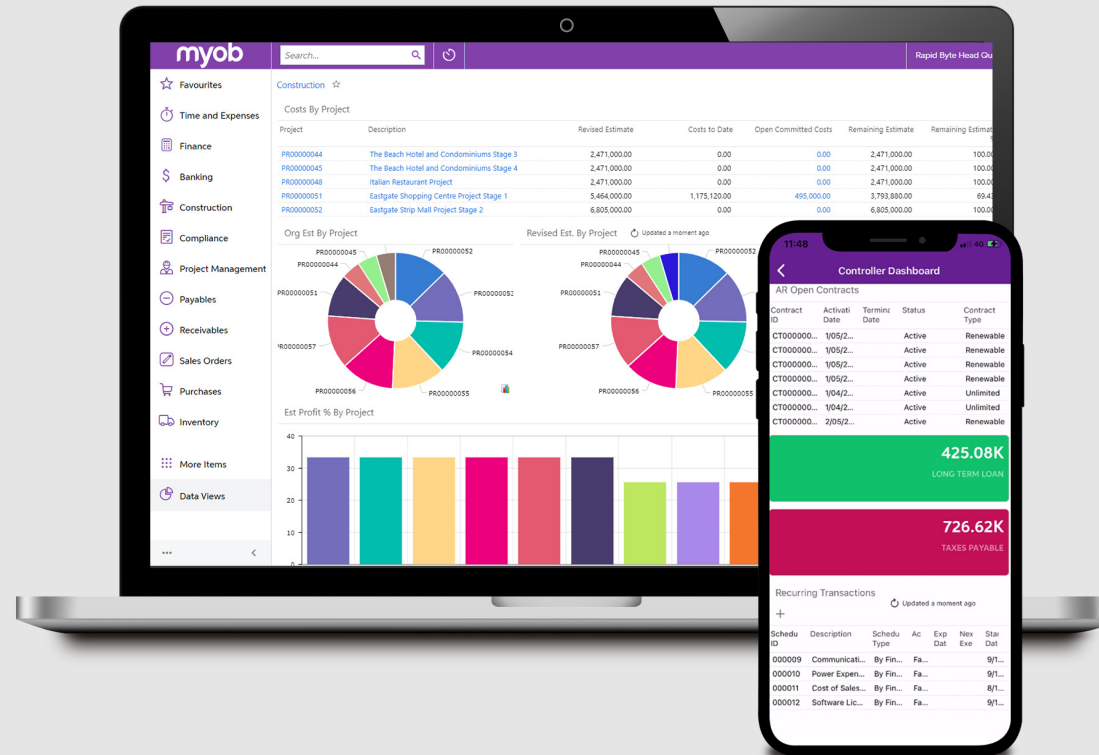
myob

Search...

Rapid Byte Head Qu

Favourites
Time and Expenses
Finance
Banking
Construction
Compliance
Project Management
Payables
Receivables
Sales Orders
Purchases
Inventory
More Items
Data Views

...

Construction ☆

Costs By Project

| Project | Description | Revised Estimate | Costs to Date | Open Committed Costs | Remaining Estimate | Remaining Estimat |
|---|---|---|---|---|---|---|
| PR00000044 | The Beach Hotel and Condominiums Stage 3 | 2,471,000.00 | 0.00 | 0.00 | 2,471,000.00 | 100.0 |
| PR00000045 | The Beach Hotel and Condominiums Stage 4 | 2,471,000.00 | 0.00 | 0.00 | 2,471,000.00 | 100.0 |
| PR00000048 | Italian Restaurant Project | 2,471,000.00 | 0.00 | 0.00 | 2,471,000.00 | 100.0 |
| PR00000051 | Eastgate Shopping Centre Project Stage 1 | 5,464,000.00 | 1,175,120.00 | 495,000.00 | 3,793,880.00 | 69.4 |
| PR00000052 | Eastgate Strip Mall Project Stage 2 | 6,805,000.00 | 0.00 | 0.00 | 6,805,000.00 | 100.0 |

Org Est By Project

PR00000045
PR00000044
PR00000051
PR00000057
PR00000056
PR00000052
PR0000005
PR00000054
PR00000055

Revised Est. By Project Updated a moment ago

PR00000045
PR00000044
PR00000051
PR00000057
PR00000056
PR00000052
PR00000055

Est Profit % By Project

40
30
20
10

11:48

Controller Dashboard

AR Open Contracts

| Contract ID | Activati Date | Termina Date | Status | Contract Type |
|---|---|---|---|---|
| CT000000... | 1/05/2... | | Active | Renewable |
| CT000000... | 1/05/2... | | Active | Renewable |
| CT000000... | 1/05/2... | | Active | Renewable |
| CT000000... | 1/05/2... | | Active | Renewable |
| CT000000... | 1/04/2... | | Active | Unlimited |
| CT000000... | 1/04/2... | | Active | Unlimited |
| CT000000... | 2/05/2... | | Active | Renewable |

425.08K
LONG TERM LOAN

726.62K
TAXES PAYABLE

Recurring Transactions
+
Updated a moment ago

| Schedu ID | Description | Schedu Type | Ac | Exp Dat | Nex Exe | Star Dat |
|---|---|---|---|---|---|---|
| 000009 | Communicati... | By Fin... | Fa... | | | 9/1... |
| 000010 | Power Expen... | By Fin... | Fa... | | | 9/1... |
| 000011 | Cost of Sales... | By Fin... | Fa... | | | 8/1... |
| 000012 | Software Lic... | By Fin... | Fa... | | | 9/1... |